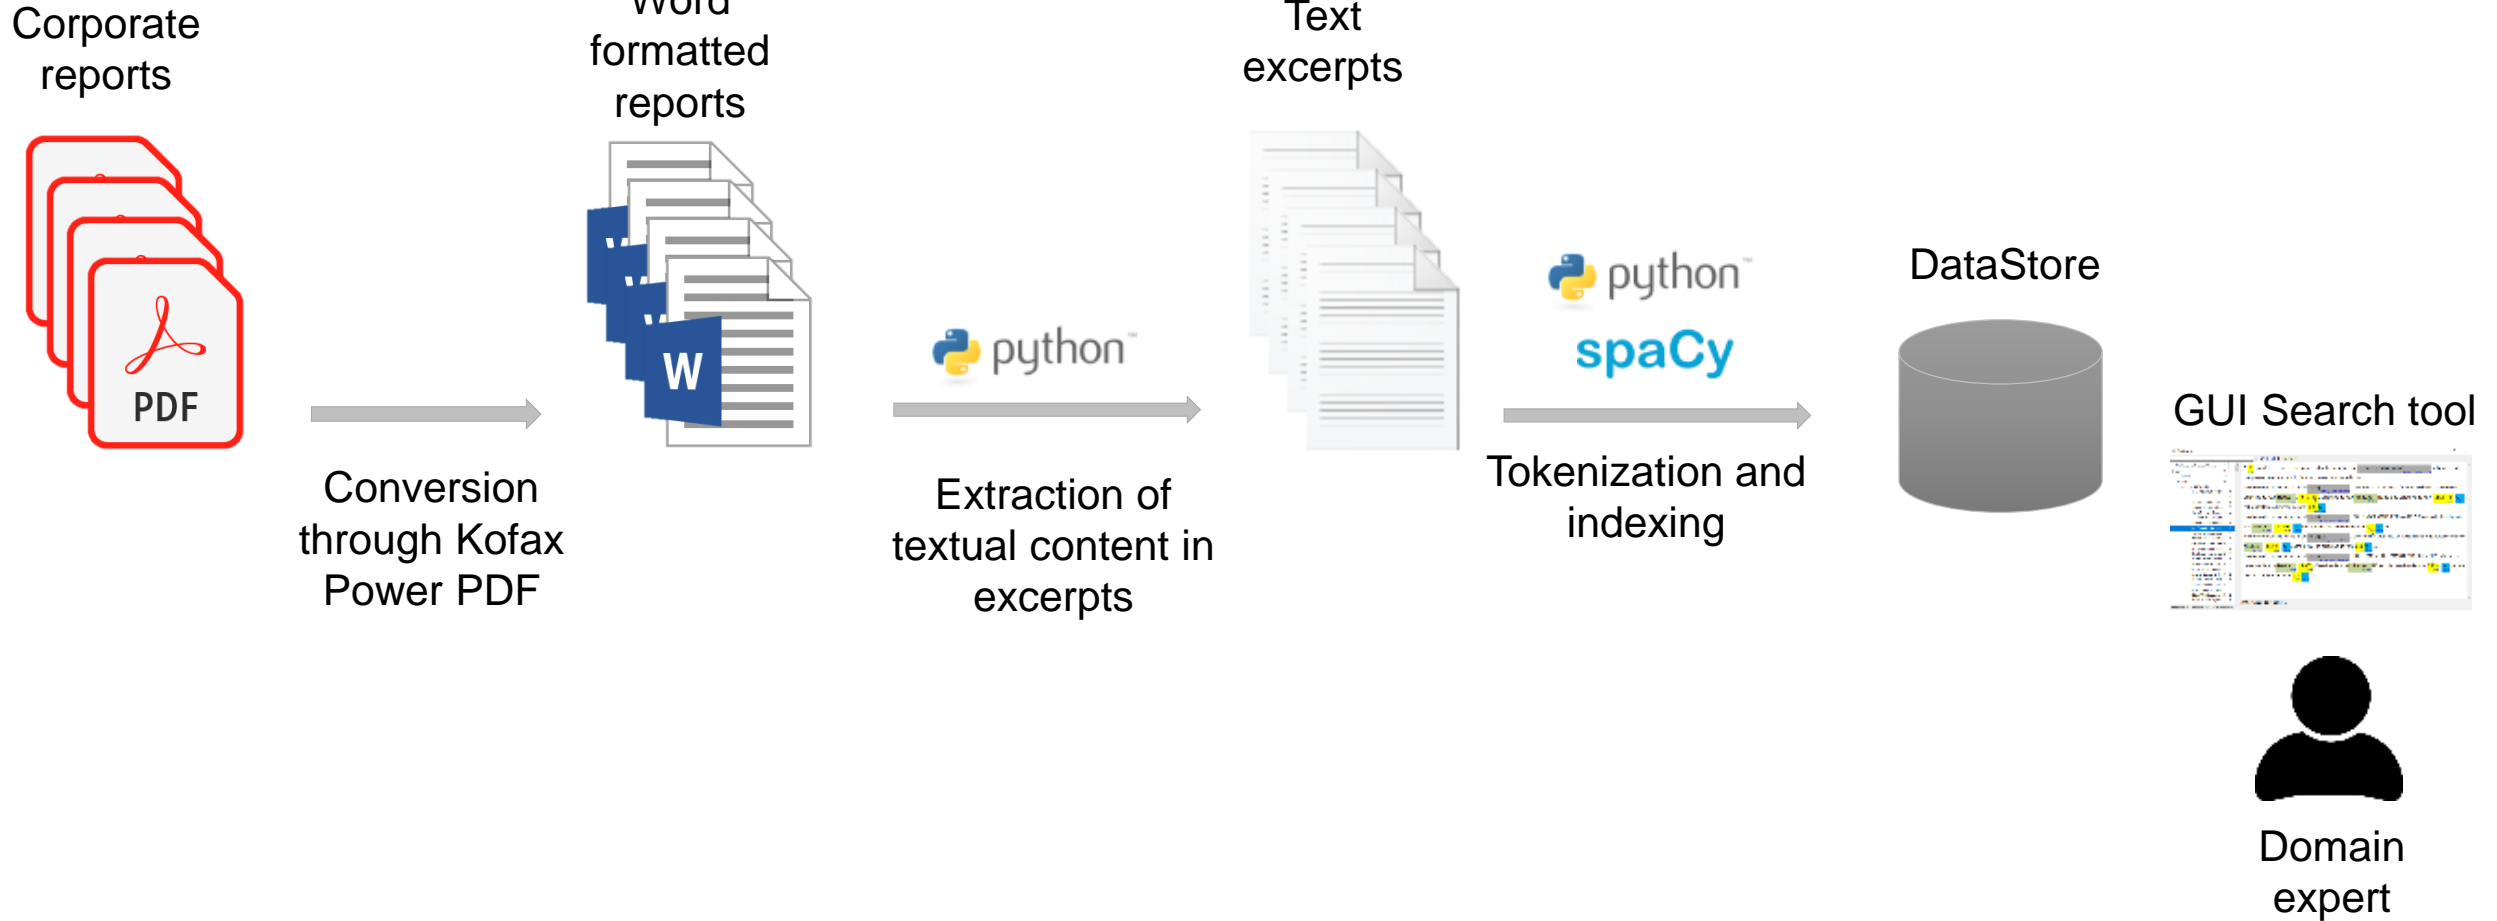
Corporate reports

PDF

Conversion through Kofax Power PDF

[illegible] formatted reports

W

python

Extraction of textual content in excerpts

Text excerpts

python

spaCy

Tokenization and indexing

DataStore

GUI Search tool

Domain expert